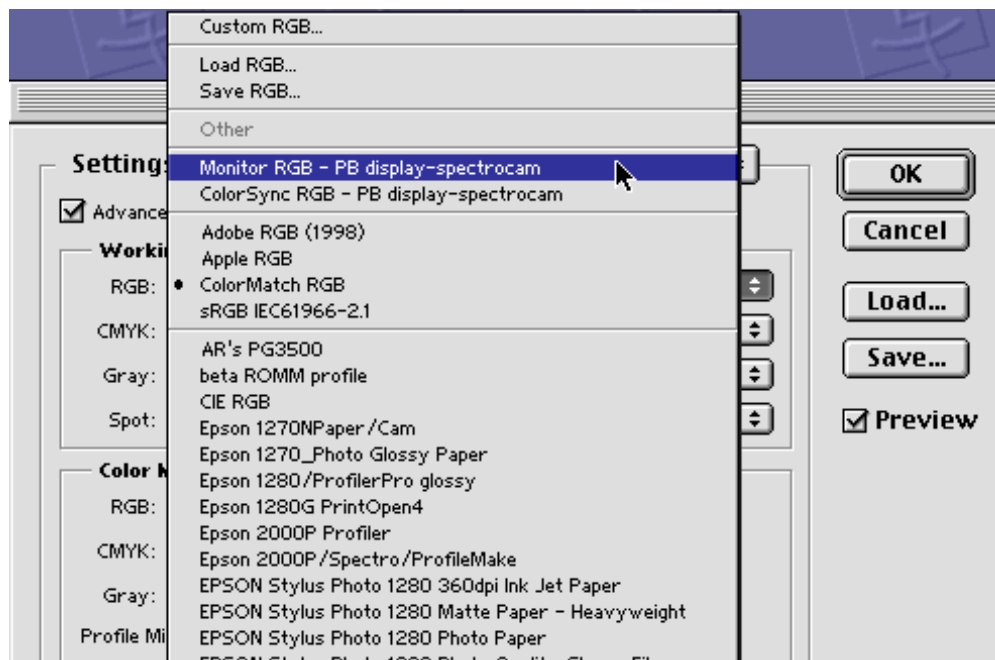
Custom RGB...

Load RGB...
Save RGB...

Other

Monitor RGB - PB display-spectrocam
ColorSync RGB - PB display-spectrocam

Adobe RGB (1998)
Apple RGB
• ColorMatch RGB
sRGB IEC61966-2.1

AR's PG3500
beta ROMM profile
CIE RGB
Epson 1270NPaper/Cam
Epson 1270_Photo Glossy Paper
Epson 1280/ProfilerPro glossy
Epson 1280G PrintOpen4
Epson 2000P Profiler
Epson 2000P/Spectro/ProfileMake
EPSON Stylus Photo 1280 360dpi Ink Jet Paper
EPSON Stylus Photo 1280 Matte Paper - Heavyweight
EPSON Stylus Photo 1280 Photo Paper
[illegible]

Setting:
Advance
Worki
RGB:
CMYK:
Gray:
Spot:
Color M
RGB:
CMYK:
Gray:
Profile Mi

OK
Cancel
Load...
Save...
Preview